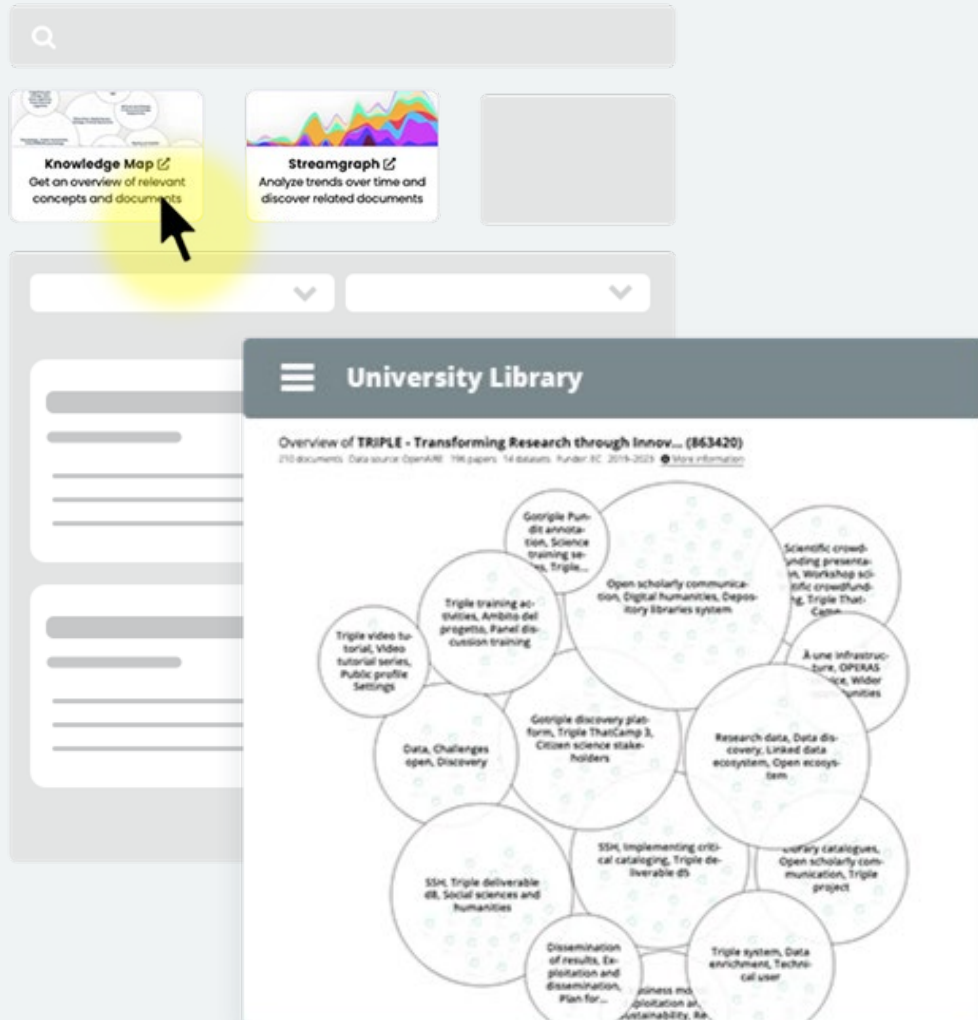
Knowledge Map
Get an overview of relevant concepts and documents

Streamgraph
Analyze trends over time and discover related documents

University Library

Overview of TRIPLE - Transforming Research through Innov... (863420)
210 documents Data source: OpenAIRE 196 papers 14 datasets Funder: EC 2019-2023 More information

Gotriple Pundit annotation, Science training se-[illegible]s, Triple...

Open scholarly communication, Digital humanities, Depository libraries system

Scientific crowd-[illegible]nding presenta-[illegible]n, Workshop sci-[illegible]tific crowdfund-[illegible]g, Triple That-Camp

Triple training activities, Ambito del progetto, Panel discussion training

Triple video tutorial, Video tutorial series, Public profile Settings

À une infrastructure, OPERAS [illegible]ice, Wider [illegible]nities

Gotriple discovery platform, Triple ThatCamp 3, Citizen science stakeholders

Research data, Data discovery, Linked data ecosystem, Open ecosystem

Data, Challenges open, Discovery

SSH, Implementing critical cataloging, Triple deliverable d5

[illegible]brary catalogues, Open scholarly communication, Triple project

SSH, Triple deliverable d8, Social sciences and humanities

Dissemination of results, Exploitation and dissemination, Plan for...

Triple system, Data enrichment, Technical user

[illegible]siness mo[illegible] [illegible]ploitation a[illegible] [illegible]stainability, Re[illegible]